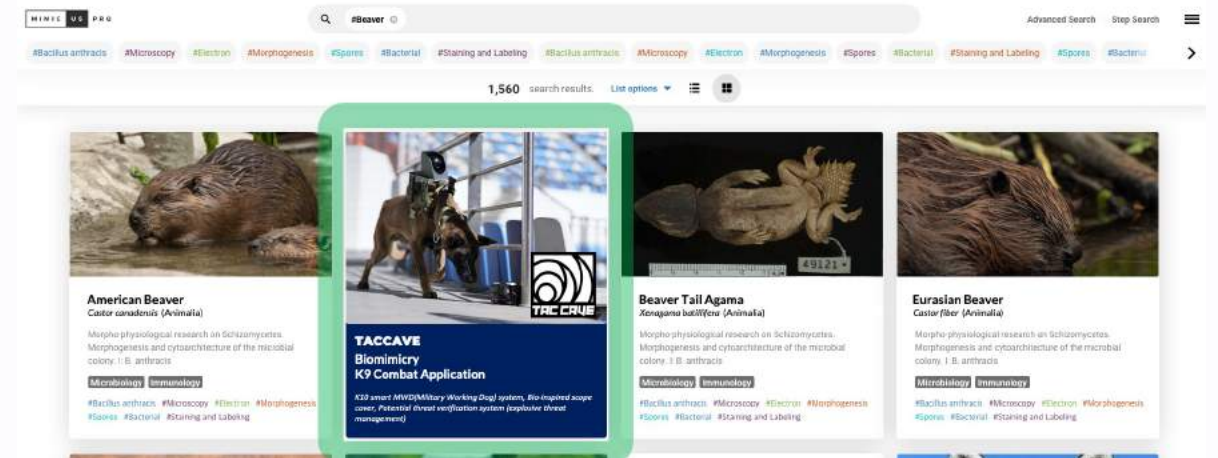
MIMIC US PRO

#Beaver

Advanced Search Step Search

#Bacillus anthracis #Microscopy #Electron #Morphogenesis #Spores #Bacterial #Staining and Labeling #Bacillus anthracis #Microscopy #Electron #Morphogenesis #Spores #Bacterial #Staining and Labeling #Spores #Bacteria

1,560 search results. List options

American Beaver
Castor canadensis (Animalia)
Morpho physiological research on Schizomycetes. Morphogenesis and cytoarchitecture of the microbial colony. I. B. anthracis
Microbiology Immunology
#Bacillus anthracis #Microscopy #Electron #Morphogenesis #Spores #Bacterial #Staining and Labeling

TAC CAVE

TACCAVE
Biomimicry
K9 Combat Application
K10 smart MWD(Military Working Dog) system, Bio-inspired scope cover, Potential threat verification system (explosive threat management)

49121

Beaver Tail Agama
Xenagama batillifera (Animalia)
Morpho physiological research on Schizomycetes. Morphogenesis and cytoarchitecture of the microbial colony. I. B. anthracis
Microbiology Immunology
#Bacillus anthracis #Microscopy #Electron #Morphogenesis #Spores #Bacterial #Staining and Labeling

Eurasian Beaver
Castor fiber (Animalia)
Morpho physiological research on Schizomycetes. Morphogenesis and cytoarchitecture of the microbial colony. I. B. anthracis
Microbiology Immunology
#Bacillus anthracis #Microscopy #Electron #Morphogenesis #Spores #Bacterial #Staining and Labeling